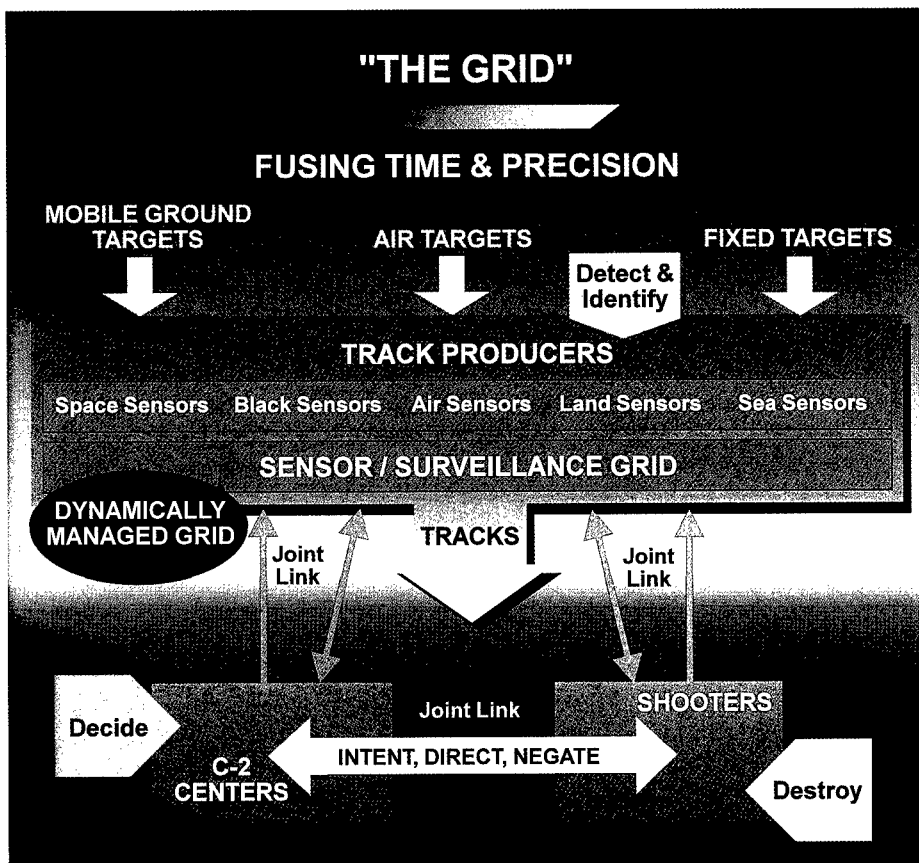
"THE GRID"

FUSING TIME & PRECISION

MOBILE GROUND TARGETS

AIR TARGETS

Detect & Identify

FIXED TARGETS

TRACK PRODUCERS

Space Sensors Black Sensors Air Sensors Land Sensors Sea Sensors

SENSOR / SURVEILLANCE GRID

DYNAMICALLY MANAGED GRID

Joint Link

TRACKS

Joint Link

Decide

Joint Link

SHOOTERS

INTENT, DIRECT, NEGATE

C-2 CENTERS

Destroy